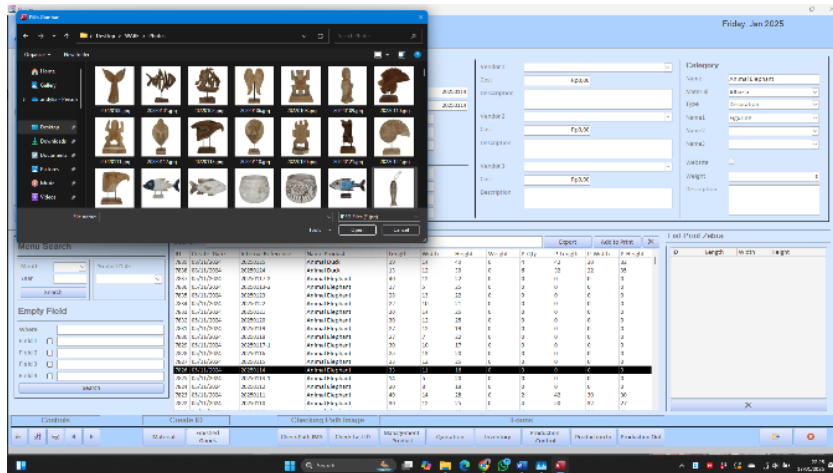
Friday, Jan 2025

Category

Menu Search

Empty Field

Export
Add to Print

Controls

Create ID

Checking Path Image

Forms

Open

Cancel

Material

Check Path IMG

Check for UD

Operation

Inventory

Production Control

Production Out

Length
Width
Height

Animal\Elephant
Animal\Duck

Production Data